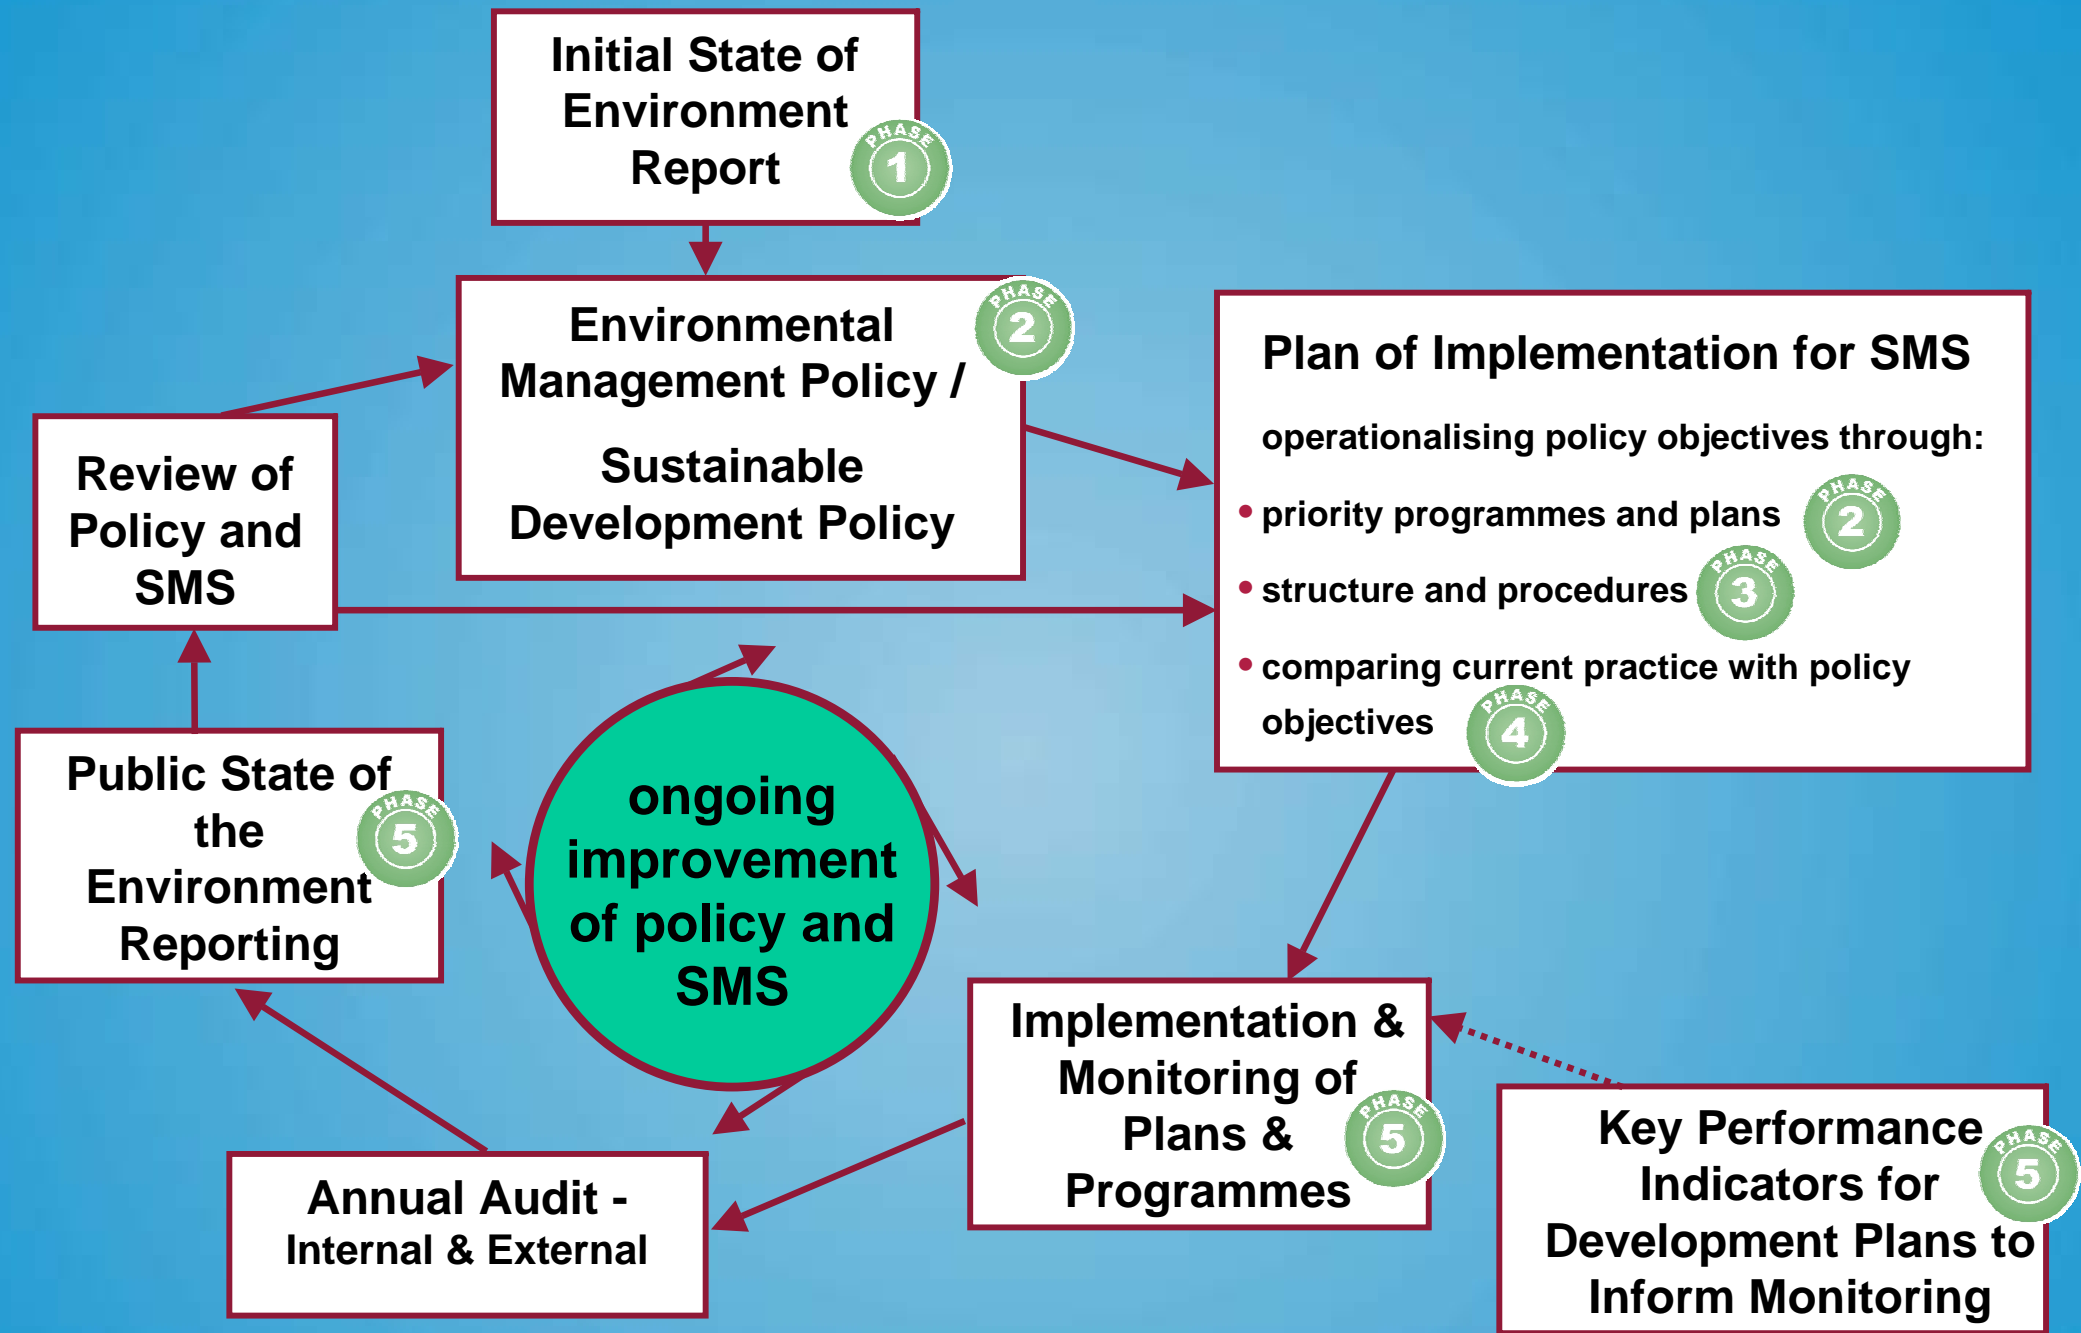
Initial State of Environment Report
PHASE 1

Environmental Management Policy /

Sustainable Development Policy
PHASE 2

Plan of Implementation for SMS

operationalising policy objectives through:

• priority programmes and plans PHASE 2
• structure and procedures PHASE 3
• comparing current practice with policy objectives PHASE 4

Review of Policy and SMS

Public State of the Environment Reporting
PHASE 5

ongoing improvement of policy and SMS

Implementation & Monitoring of Plans & Programmes
PHASE 5

Key Performance Indicators for Development Plans to Inform Monitoring
PHASE 5

Annual Audit - Internal & External